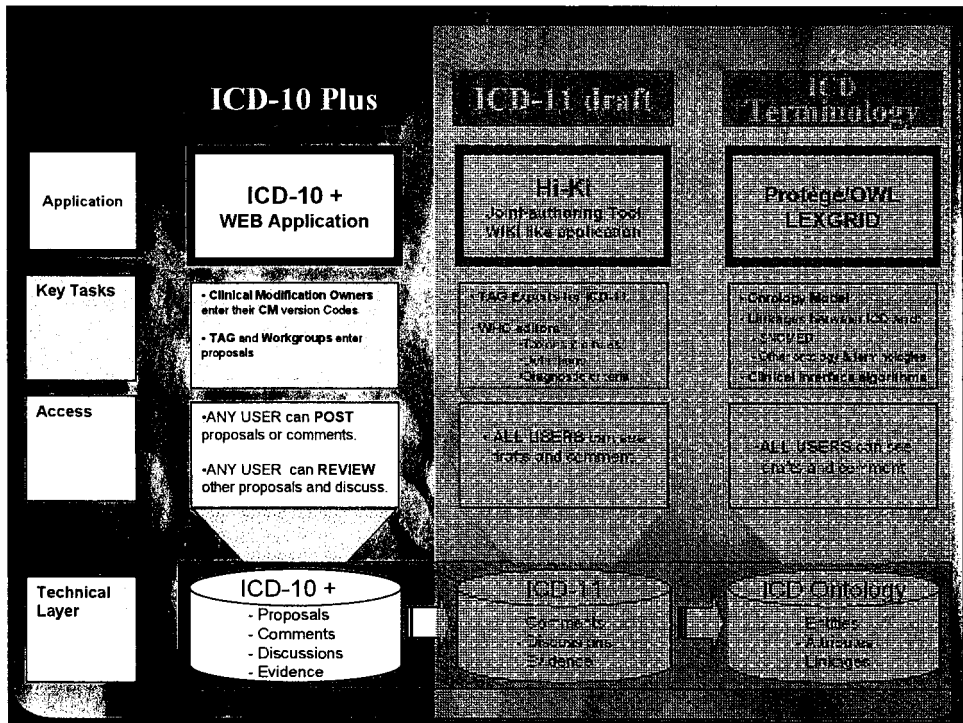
ICD-10 Plus

ICD-11 draft

ICD Terminology

Application

ICD-10 + WEB Application

Hi-Ki Joint authoring Tool WIKI like application

Protege/OWL LEXGRID

Key Tasks

- Clinical Modification Owners enter their CM version Codes

- TAG and Workgroups enter proposals

- TAG Experts for ICD-11

- WHO editors
- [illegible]
- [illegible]
- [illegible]

- Ontology Model
- Linkages between ICD and
- SNOMED
- Other ontology & terminologies
- Clinical inference algorithms

Access

•ANY USER can POST proposals or comments.

•ANY USER can REVIEW other proposals and discuss.

- ALL USERS can see drafts and comment

- ALL USERS can see drafts and comment

Technical Layer

ICD-10 +
- Proposals
- Comments
- Discussions
- Evidence

ICD-11
Comments
Discussions
Evidence

ICD Ontology
Entities
Attributes
Linkages